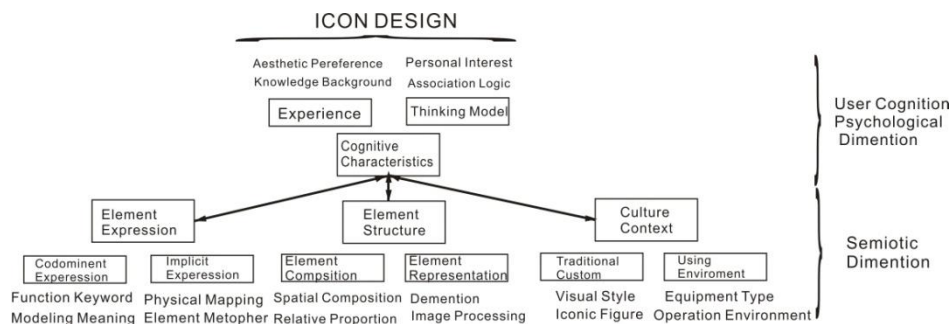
ICON DESIGN

Aesthetic Pereference
Knowledge Background

Personal Interest
Association Logic

Experience

Thinking Model

User Cognition
Psychological
Dimention

Cognitive Characteristics

Element Expression

Element Structure

Culture Context

Semiotic Dimention

Codominent Experession

Implicit Expression

Element Compsition

Element Representation

Traditional Custom

Using Enviroment

Function Keyword
Modeling Meaning

Physical Mapping
Element Metopher

Spatial Composition
Relative Proportion

Demention
Image Processing

Visual Style
Iconic Figure

Equipment Type
Operation Environment